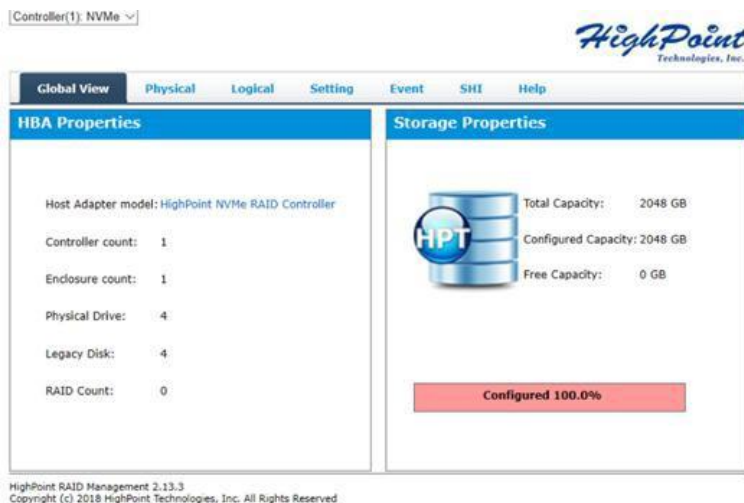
Controller(1): NVMe

HighPoint
Technologies, Inc.

Global View | Physical | Logical | Setting | Event | SHI | Help

HBA Properties

Host Adapter model: HighPoint NVMe RAID Controller

Controller count: 1

Enclosure count: 1

Physical Drive: 4

Legacy Disk: 4

RAID Count: 0

Storage Properties

HPT

Total Capacity: 2048 GB

Configured Capacity: 2048 GB

Free Capacity: 0 GB

Configured 100.0%

HighPoint RAID Management 2.13.3
Copyright (c) 2018 HighPoint Technologies, Inc. All Rights Reserved